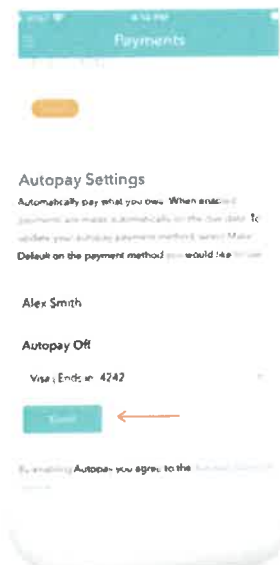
Payments

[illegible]

Autopay Settings

Automatically pay what you owe. When enabled payments are made automatically on the due date. To update your autopay payment method, select Make Default on the payment method you would like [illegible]

Alex Smith

Autopay Off

Visa | Ends in 4242

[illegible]

By enabling Autopay you agree to the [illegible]